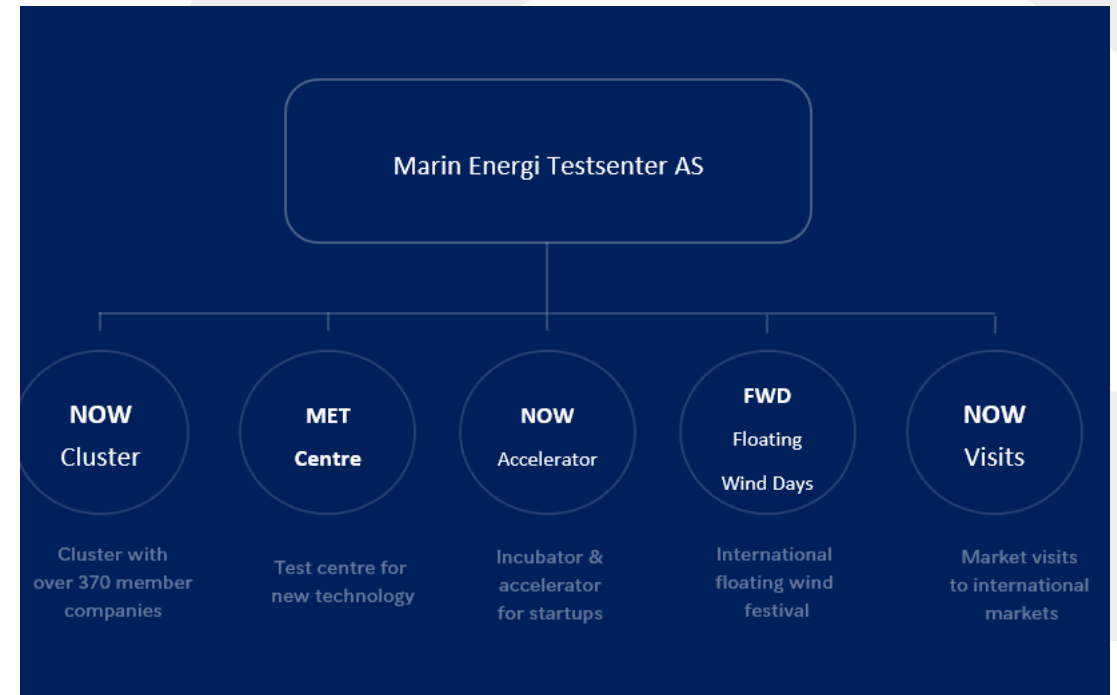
Marin Energi Testsenter AS

NOW
Cluster

MET
Centre

NOW
Accelerator

FWD
Floating
Wind Days

NOW
Visits

Cluster with over 370 member companies

Test centre for new technology

Incubator & accelerator for startups

International floating wind festival

Market visits to international markets